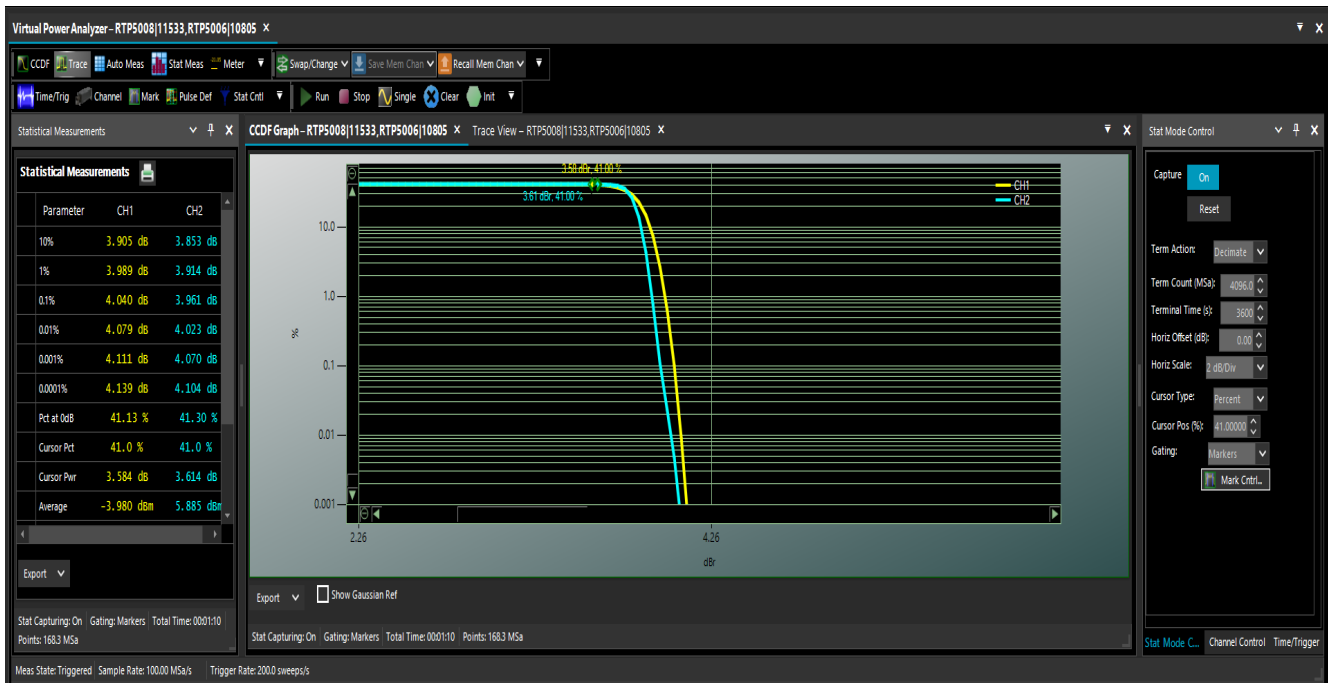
Virtual Power Analyzer – RTP5008|11533,RTP5006|10805 ×

CCDF Trace Auto Meas Stat Meas Meter Swap/Change Save Mem Chan Recall Mem Chan

Time/Trig Channel Mark Pulse Def Stat Cntl Run Stop Single Clear Init

Statistical Measurements

Statistical Measurements

| Parameter | CH1 | CH2 |
|---|---|---|
| 10% | 3.905 dB | 3.853 dB |
| 1% | 3.989 dB | 3.914 dB |
| 0.1% | 4.040 dB | 3.961 dB |
| 0.01% | 4.079 dB | 4.023 dB |
| 0.001% | 4.111 dB | 4.070 dB |
| 0.0001% | 4.139 dB | 4.104 dB |
| Pct at 0dB | 41.13 % | 41.30 % |
| Cursor Pct | 41.0 % | 41.0 % |
| Cursor Pwr | 3.584 dB | 3.614 dB |
| Average | -3.980 dBm | 5.885 dBm |

Export

Stat Capturing: On Gating: Markers Total Time: 00:01:10 Points: 168.3 MSa

CCDF Graph – RTP5008|11533,RTP5006|10805 × Trace View – RTP5008|11533,RTP5006|10805 ×

3.58 dBr, 41.00 %
3.61 dBr, 41.00 %
CH1
CH2
10.0
1.0
0.1
0.01
0.001
%
2.26
4.26
dBr

Export Show Gaussian Ref

Stat Capturing: On Gating: Markers Total Time: 00:01:10 Points: 168.3 MSa

Stat Mode Control

Capture On
Reset
Term Action: Decimate
Term Count (MSa): 4096.0
Terminal Time (s): 3600
Horiz Offset (dB): 0.00
Horiz Scale: 2 dB/Div
Cursor Type: Percent
Cursor Pos (%): 41.00000
Gating: Markers
Mark Cntrl...

Stat Mode C... Channel Control Time/Trigger

Meas State: Triggered Sample Rate: 100.00 MSa/s Trigger Rate: 200.0 sweeps/s